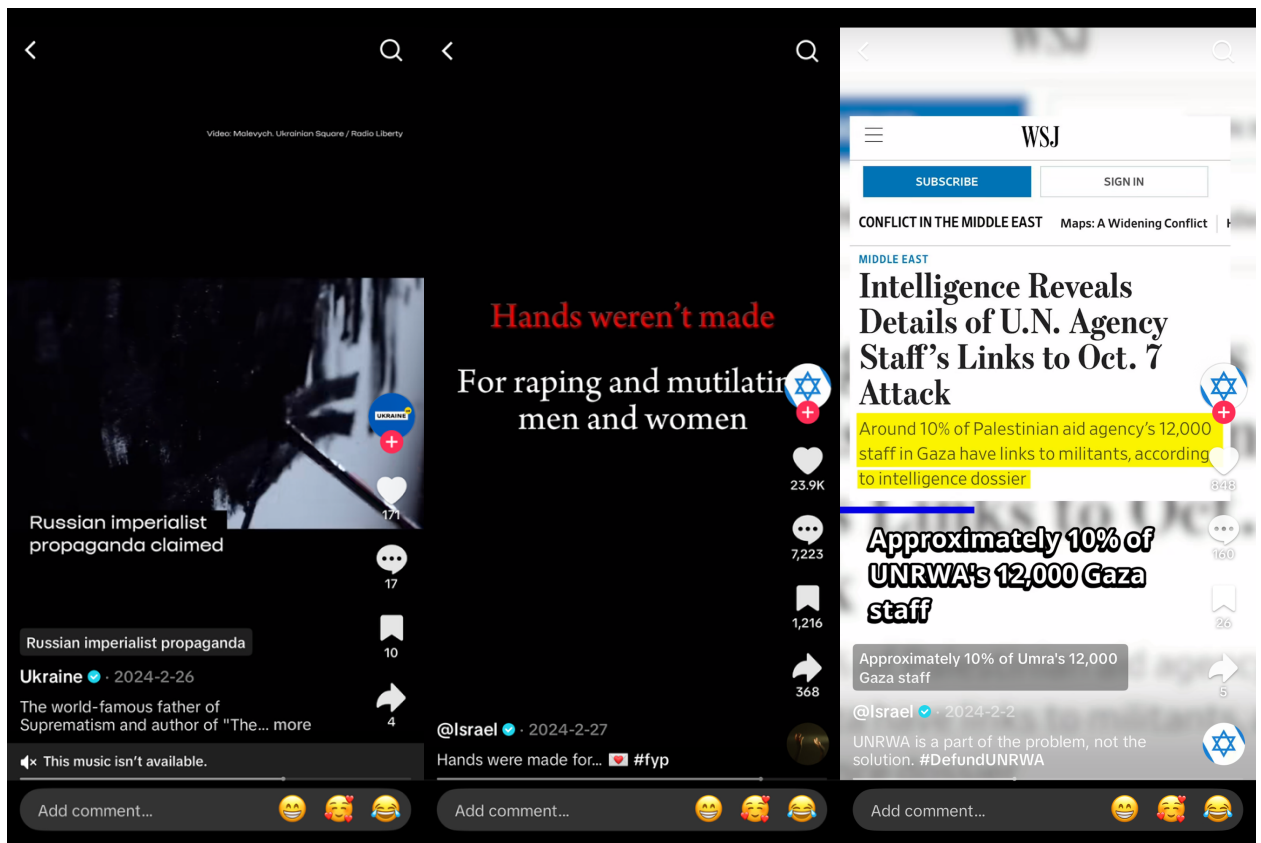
Video: Malevych. Ukrainian Square / Radio Liberty

UKRAINE

Russian imperialist propaganda claimed

171

17

10

4

Russian imperialist propaganda

Ukraine · 2024-2-26

The world-famous father of Suprematism and author of "The... more

This music isn't available.

Add comment...

Hands weren't made

For raping and mutilatin men and women

23.9K

7,223

1,216

368

@Israel · 2024-2-27

Hands were made for... #fyp

Add comment...

WSJ

SUBSCRIBE

SIGN IN

CONFLICT IN THE MIDDLE EAST

Maps: A Widening Conflict

MIDDLE EAST

Intelligence Reveals Details of U.N. Agency Staff's Links to Oct. 7 Attack

Around 10% of Palestinian aid agency's 12,000 staff in Gaza have links to militants, according to intelligence dossier

848

Approximately 10% of UNRWA's 12,000 Gaza staff

160

26

5

Approximately 10% of Umra's 12,000 Gaza staff

@Israel · 2024-2-2

UNRWA is a part of the problem, not the solution. #DefundUNRWA

Add comment...